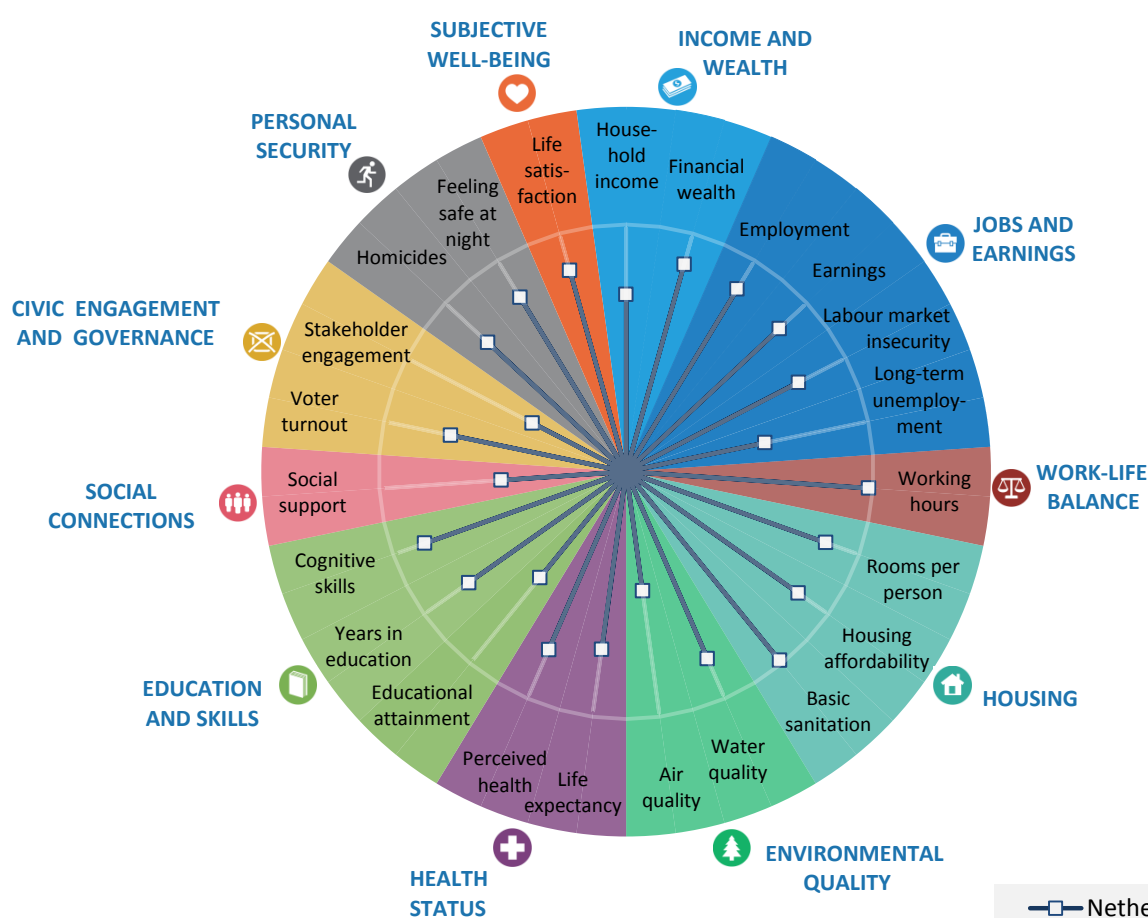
SUBJECTIVE WELL-BEING

INCOME AND WEALTH

PERSONAL SECURITY

Life satisfaction

Household income

Financial wealth

Feeling safe at night

Homicides

Employment

JOBS AND EARNINGS

Earnings

CIVIC ENGAGEMENT AND GOVERNANCE

Stakeholder engagement

Labour market insecurity

Voter turnout

Long-term unemployment

SOCIAL CONNECTIONS

Social support

Working hours

WORK-LIFE BALANCE

Cognitive skills

Rooms per person

Years in education

Housing affordability

EDUCATION AND SKILLS

Educational attainment

Basic sanitation

HOUSING

Perceived health

Life expectancy

Air quality

Water quality

HEALTH STATUS

ENVIRONMENTAL QUALITY

Nethe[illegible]